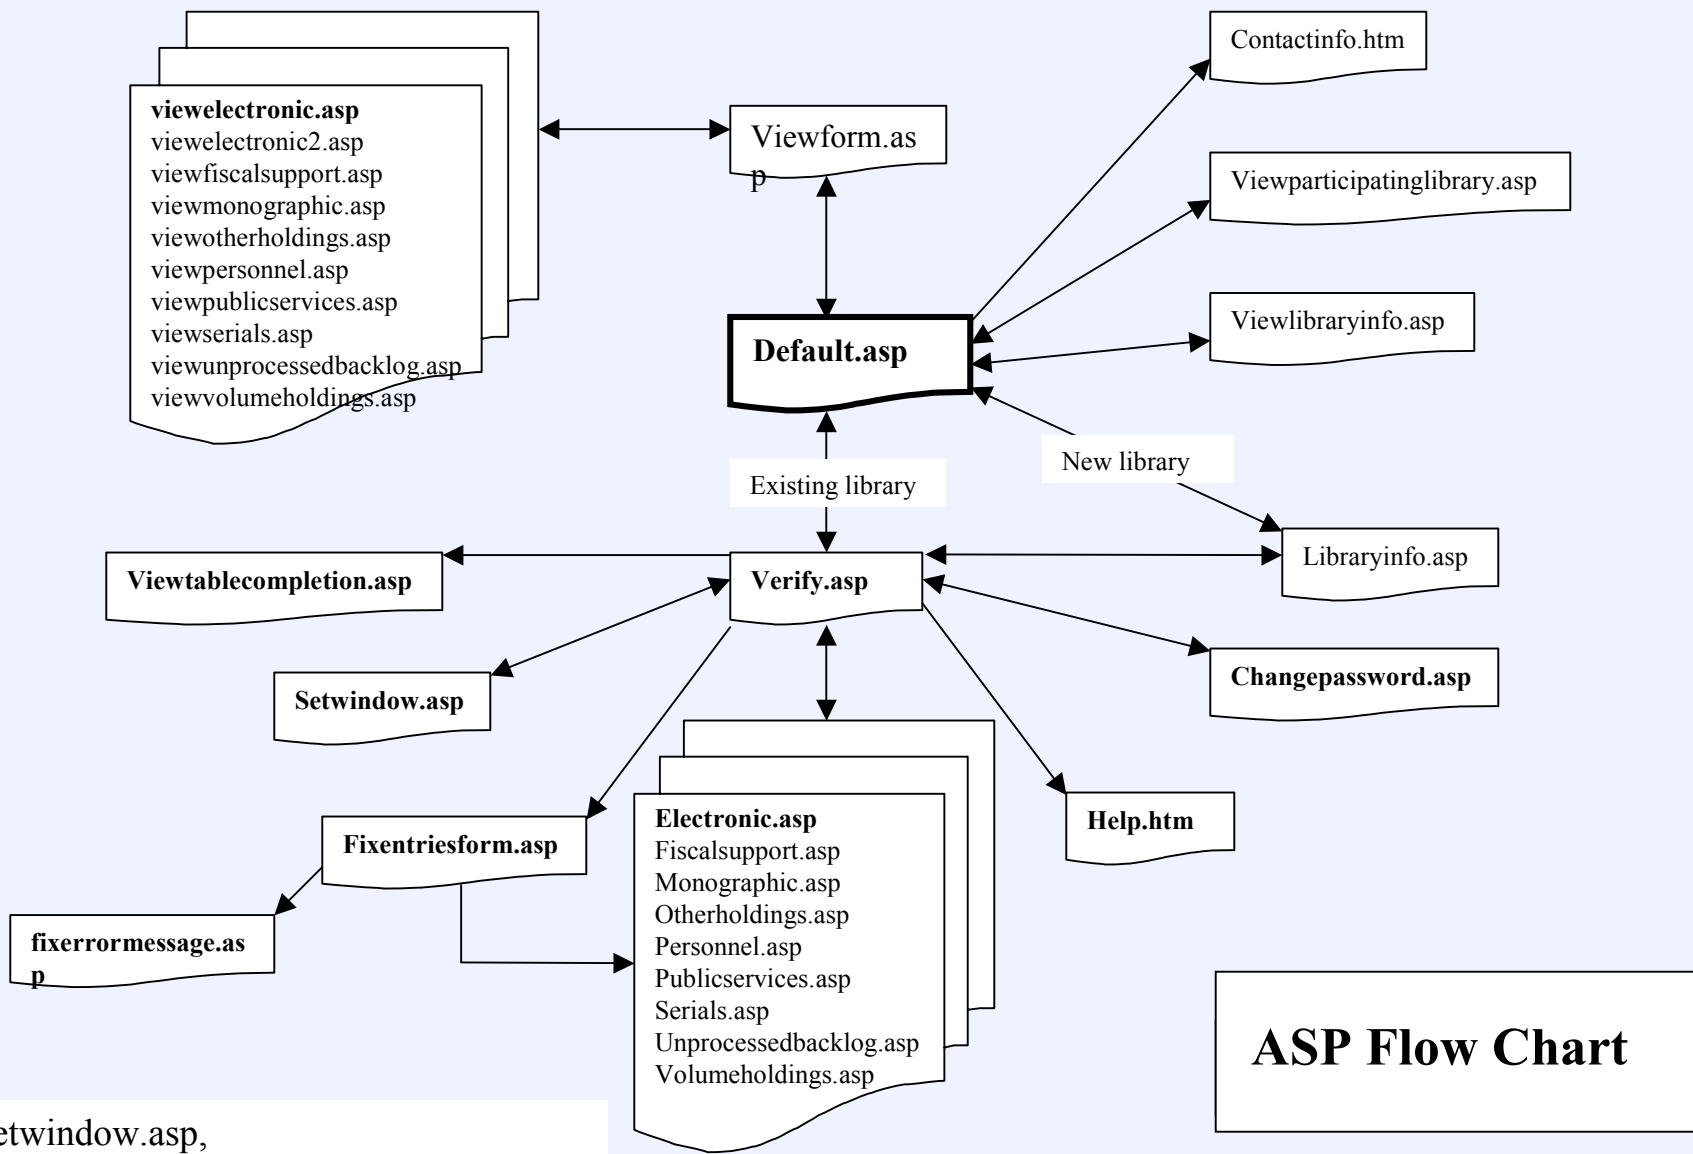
viewelectronic.asp
viewelectronic2.asp
viewfiscalsupport.asp
viewmonographic.asp
viewotherholdings.asp
viewpersonnel.asp
viewpublicservices.asp
viewserials.asp
viewunprocessedbacklog.asp
viewvolumeholdings.asp

Viewform.asp

Contactinfo.htm

Viewparticipatinglibrary.asp

Viewlibraryinfo.asp

Default.asp

Existing library

New library

Libraryinfo.asp

Viewtablecompletion.asp

Verify.asp

Changepassword.asp

Setwindow.asp

Help.htm

Fixentriesform.asp

fixerrormessage.asp

Electronic.asp
Fiscalsupport.asp
Monographic.asp
Otherholdings.asp
Personnel.asp
Publicservices.asp
Serials.asp
Unprocessedbacklog.asp
Volumeholdings.asp

ASP Flow Chart

etwindow.asp,